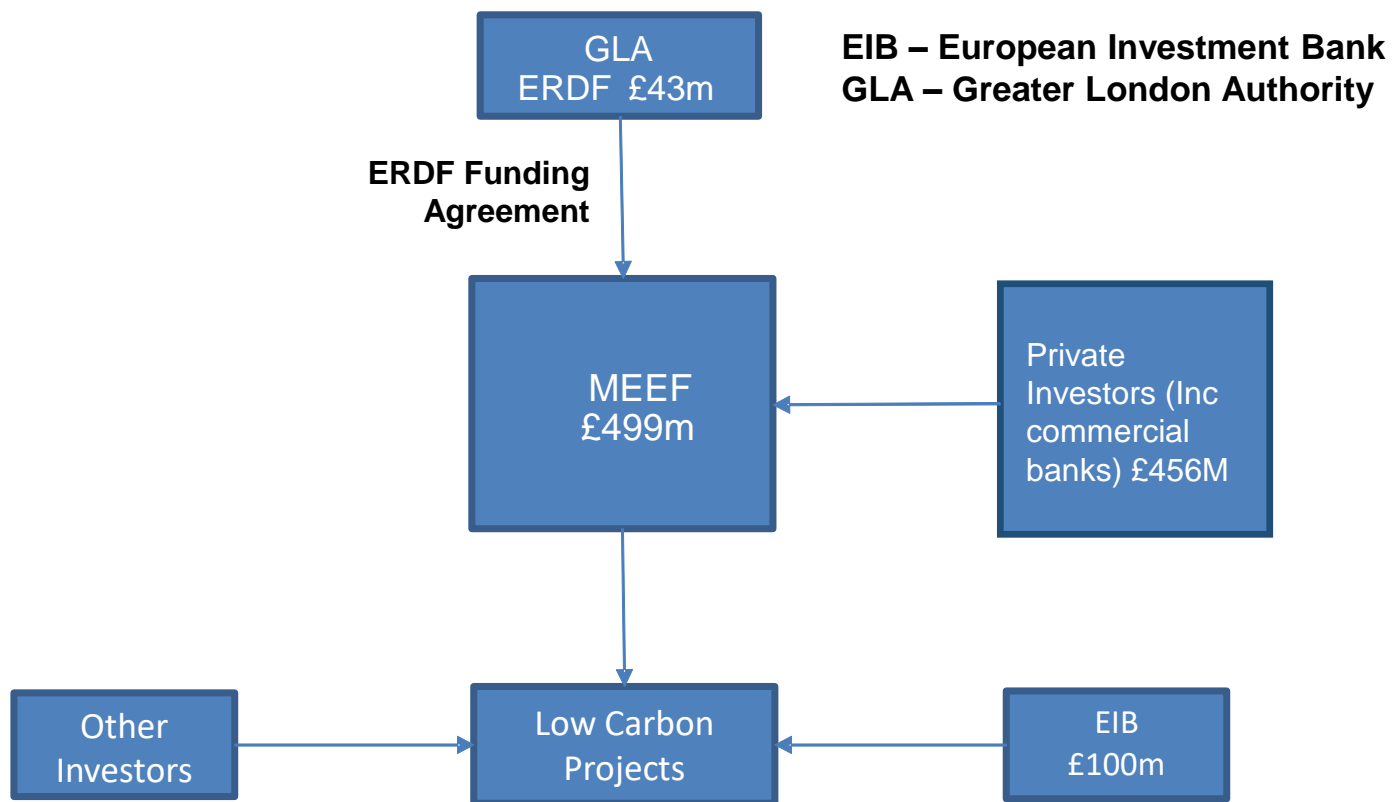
GLA
ERDF £43m

EIB – European Investment Bank
GLA – Greater London Authority

ERDF Funding Agreement

MEEF
£499m

Private Investors (Inc commercial banks) £456M

Other Investors

Low Carbon Projects

EIB
£100m